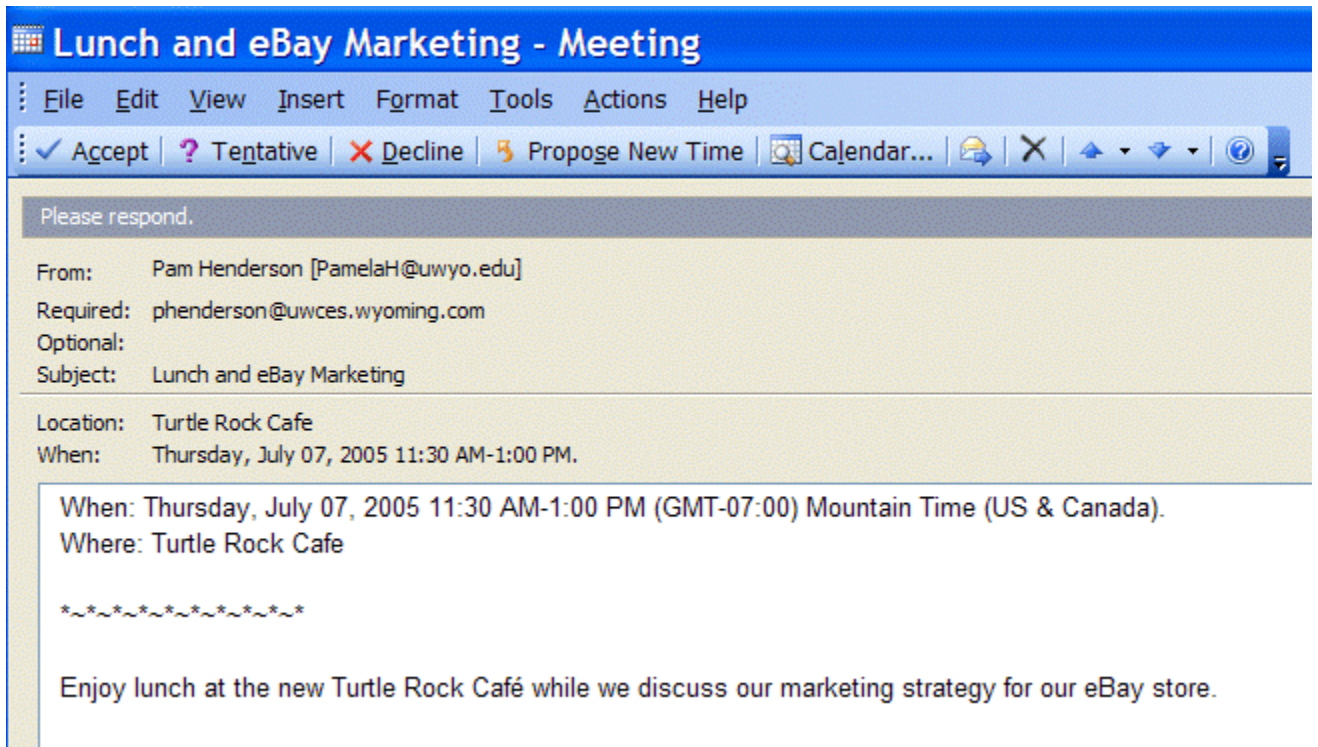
Lunch and eBay Marketing - Meeting

File Edit View Insert Format Tools Actions Help

Accept | Tentative | Decline | Propose New Time | Calendar...

Please respond.

From: Pam Henderson [PamelaH@uwyo.edu]
Required: phenderson@uwces.wyoming.com
Optional:
Subject: Lunch and eBay Marketing

Location: Turtle Rock Cafe
When: Thursday, July 07, 2005 11:30 AM-1:00 PM.

When: Thursday, July 07, 2005 11:30 AM-1:00 PM (GMT-07:00) Mountain Time (US & Canada).
Where: Turtle Rock Cafe

*~*~*~*~*~*~*~*~*~*

Enjoy lunch at the new Turtle Rock Café while we discuss our marketing strategy for our eBay store.